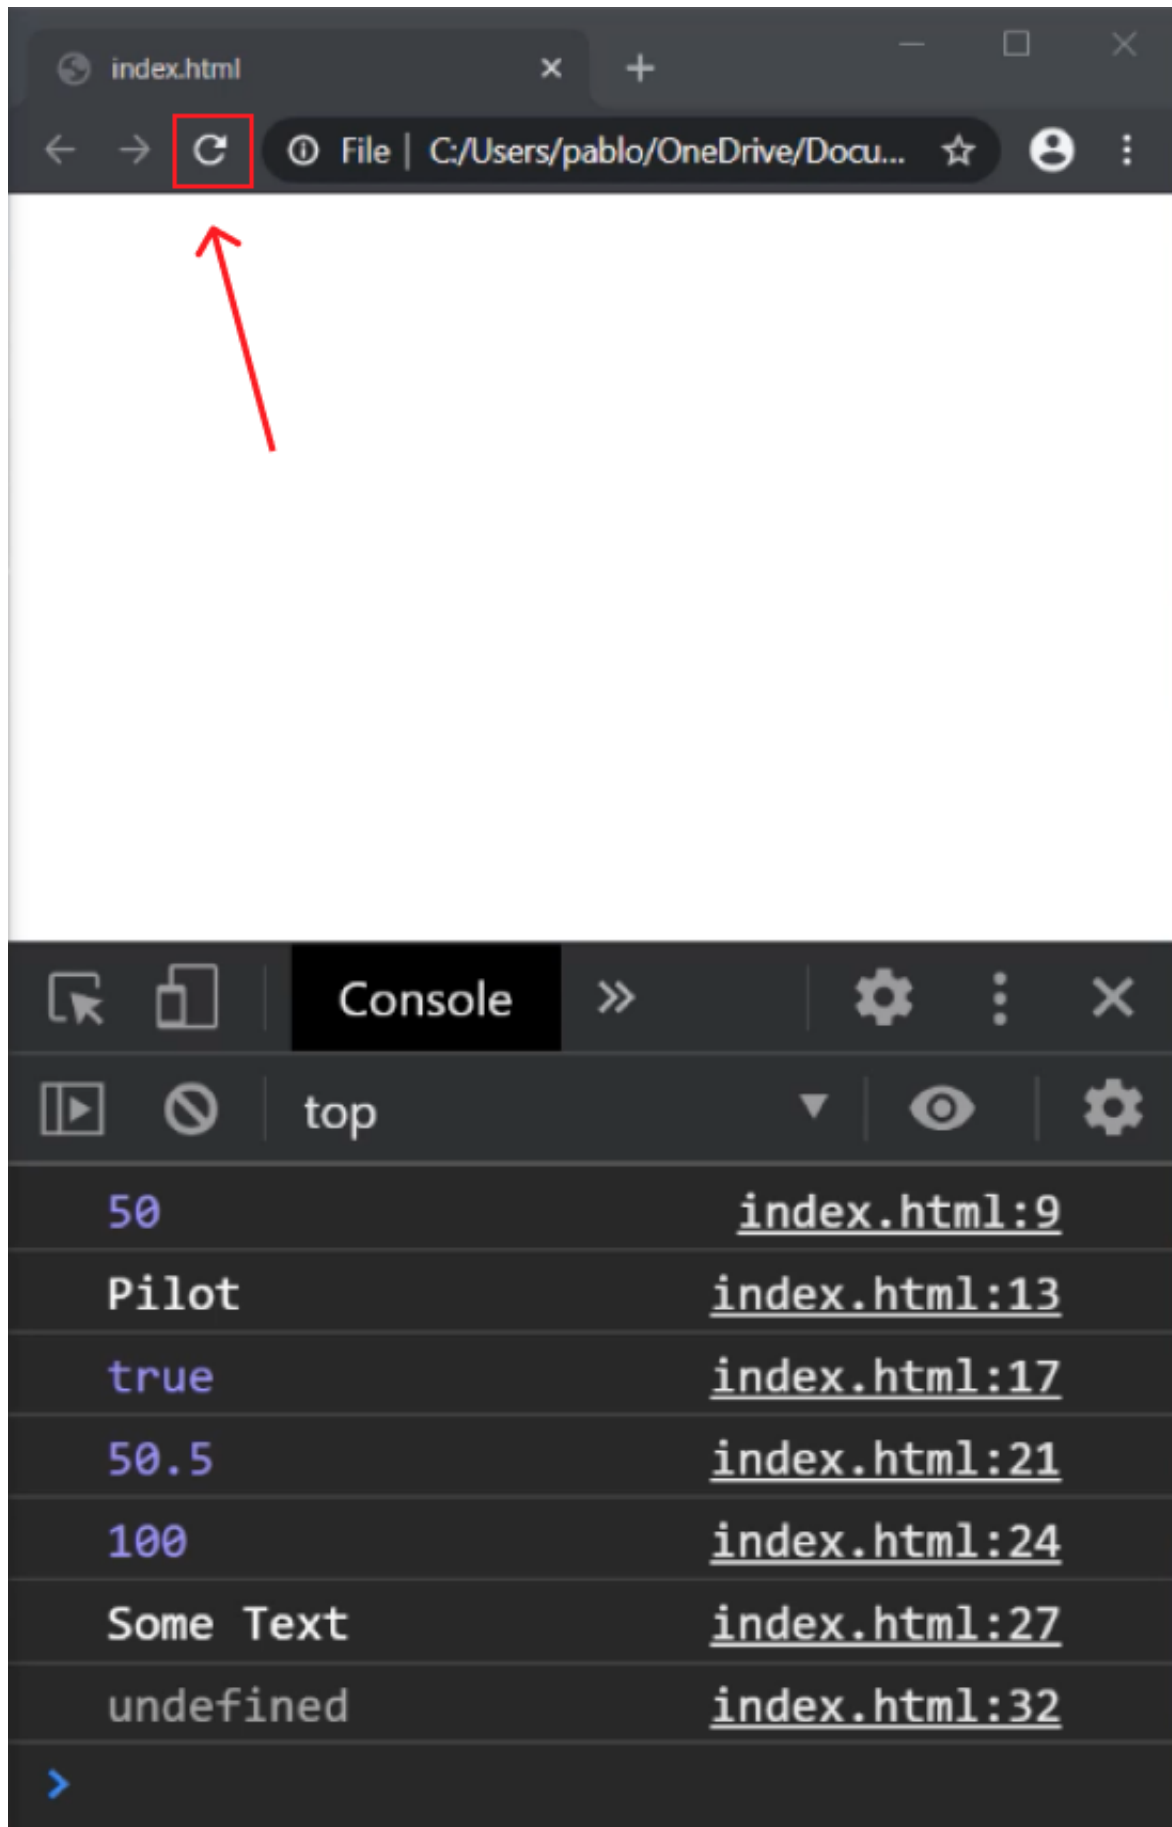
index.html

File | C:/Users/pablo/OneDrive/Docu...

Console

top

| 50 | index.html:9 |
|---|---|
| Pilot | index.html:13 |
| true | index.html:17 |
| 50.5 | index.html:21 |
| 100 | index.html:24 |
| Some Text | index.html:27 |
| undefined | index.html:32 |